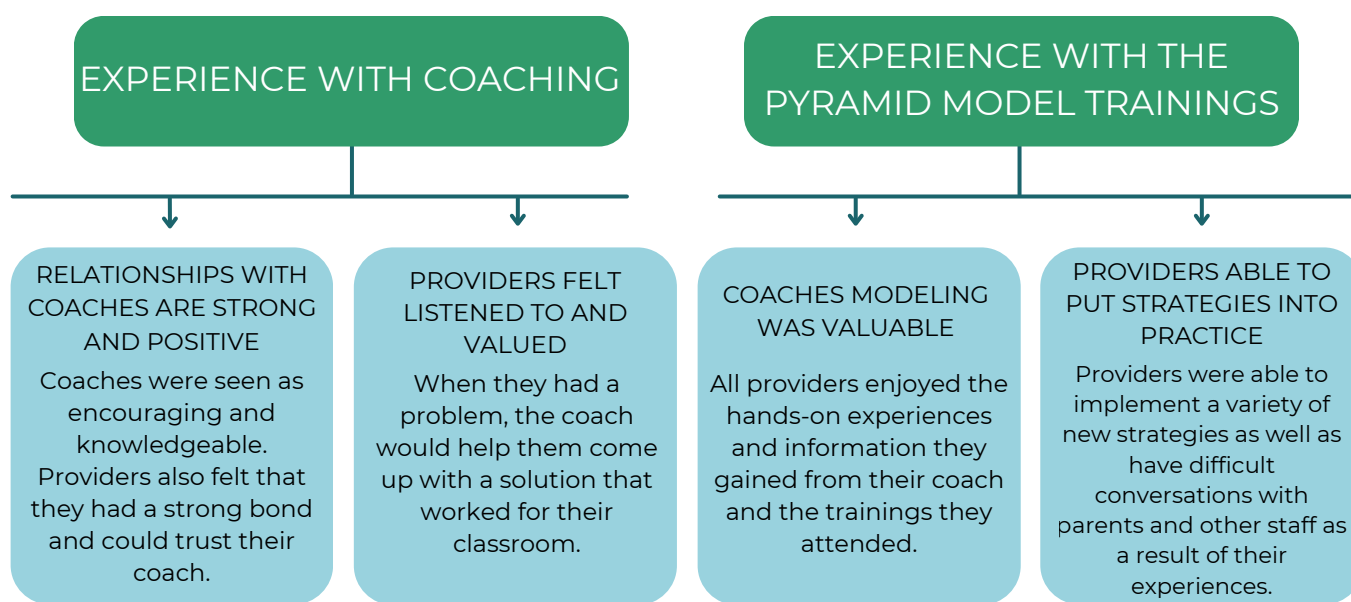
EXPERIENCE WITH COACHING

EXPERIENCE WITH THE PYRAMID MODEL TRAININGS

RELATIONSHIPS WITH COACHES ARE STRONG AND POSITIVE

Coaches were seen as encouraging and knowledgeable. Providers also felt that they had a strong bond and could trust their coach.

PROVIDERS FELT LISTENED TO AND VALUED

When they had a problem, the coach would help them come up with a solution that worked for their classroom.

COACHES MODELING WAS VALUABLE

All providers enjoyed the hands-on experiences and information they gained from their coach and the trainings they attended.

PROVIDERS ABLE TO PUT STRATEGIES INTO PRACTICE

Providers were able to implement a variety of new strategies as well as have difficult conversations with parents and other staff as a result of their experiences.